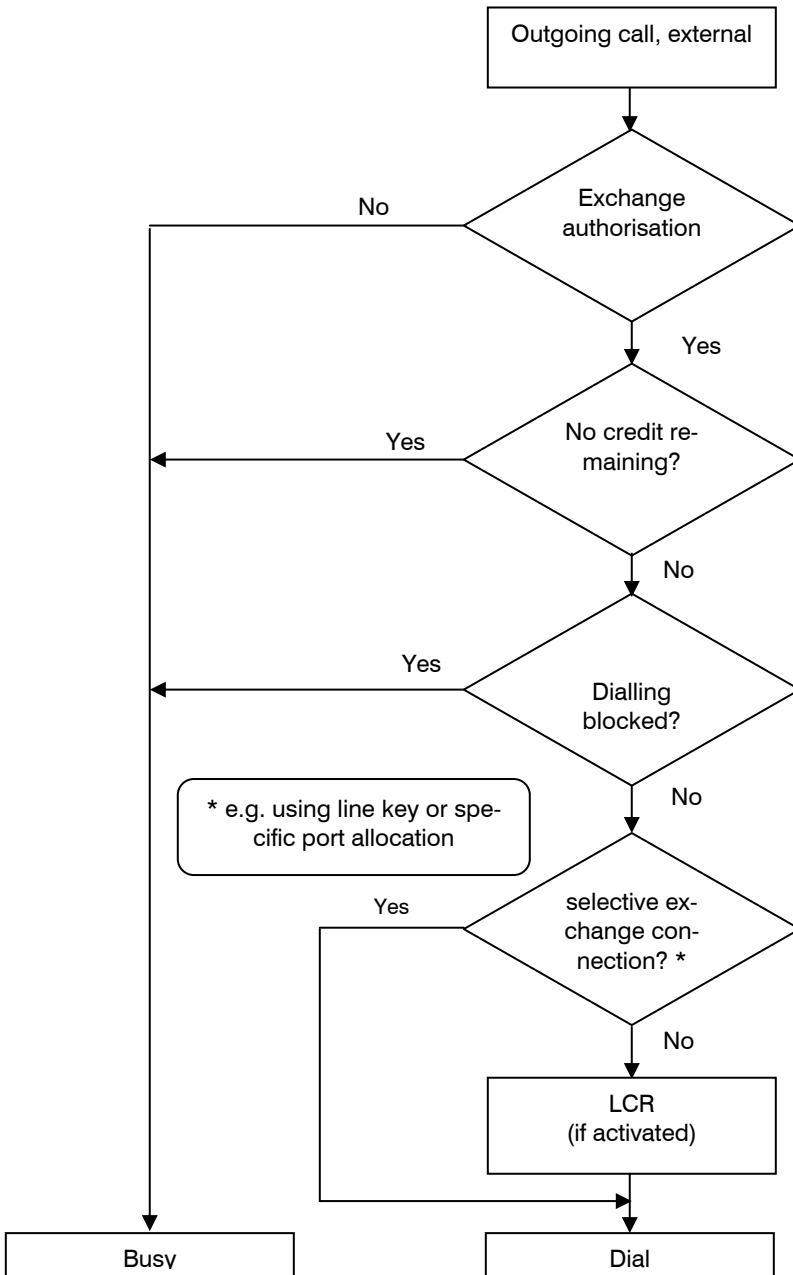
Outgoing call, external

Exchange authorisation

No

Yes

No credit remaining?

Yes

No

Dialling blocked?

Yes

No

* e.g. using line key or specific port allocation

selective exchange connection? *

Yes

No

LCR (if activated)

Busy

Dial